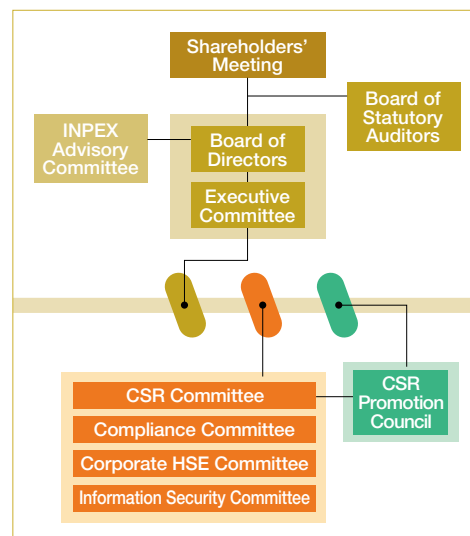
Shareholders' Meeting

Board of Statutory Auditors

INPEX Advisory Committee

Board of Directors

Executive Committee

CSR Committee

Compliance Committee

Corporate HSE Committee

Information Security Committee

CSR Promotion Council